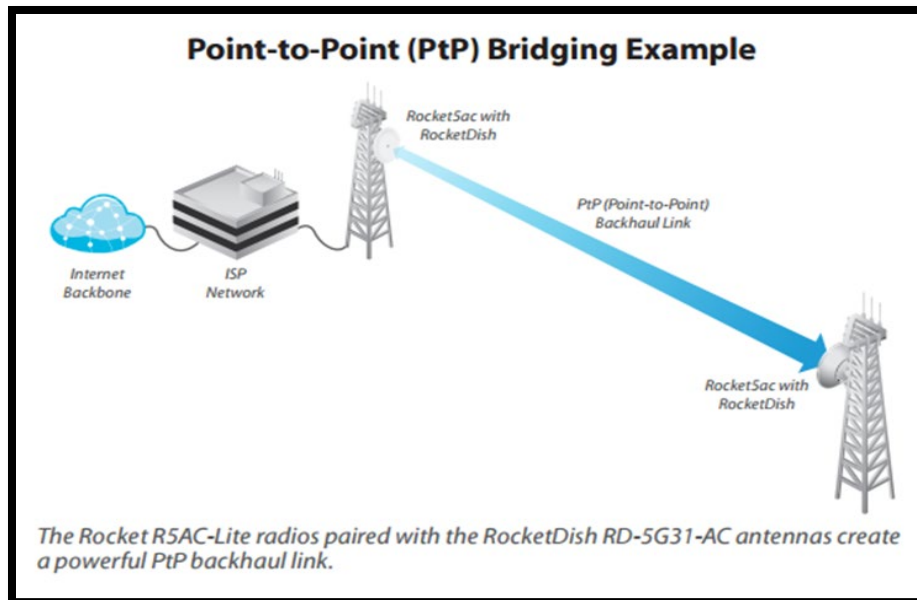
Point-to-Point (PtP) Bridging Example

RocketSac with RocketDish

PtP (Point-to-Point) Backhaul Link

Internet Backbone

ISP Network

RocketSac with RocketDish

The Rocket R5AC-Lite radios paired with the RocketDish RD-5G31-AC antennas create a powerful PtP backhaul link.